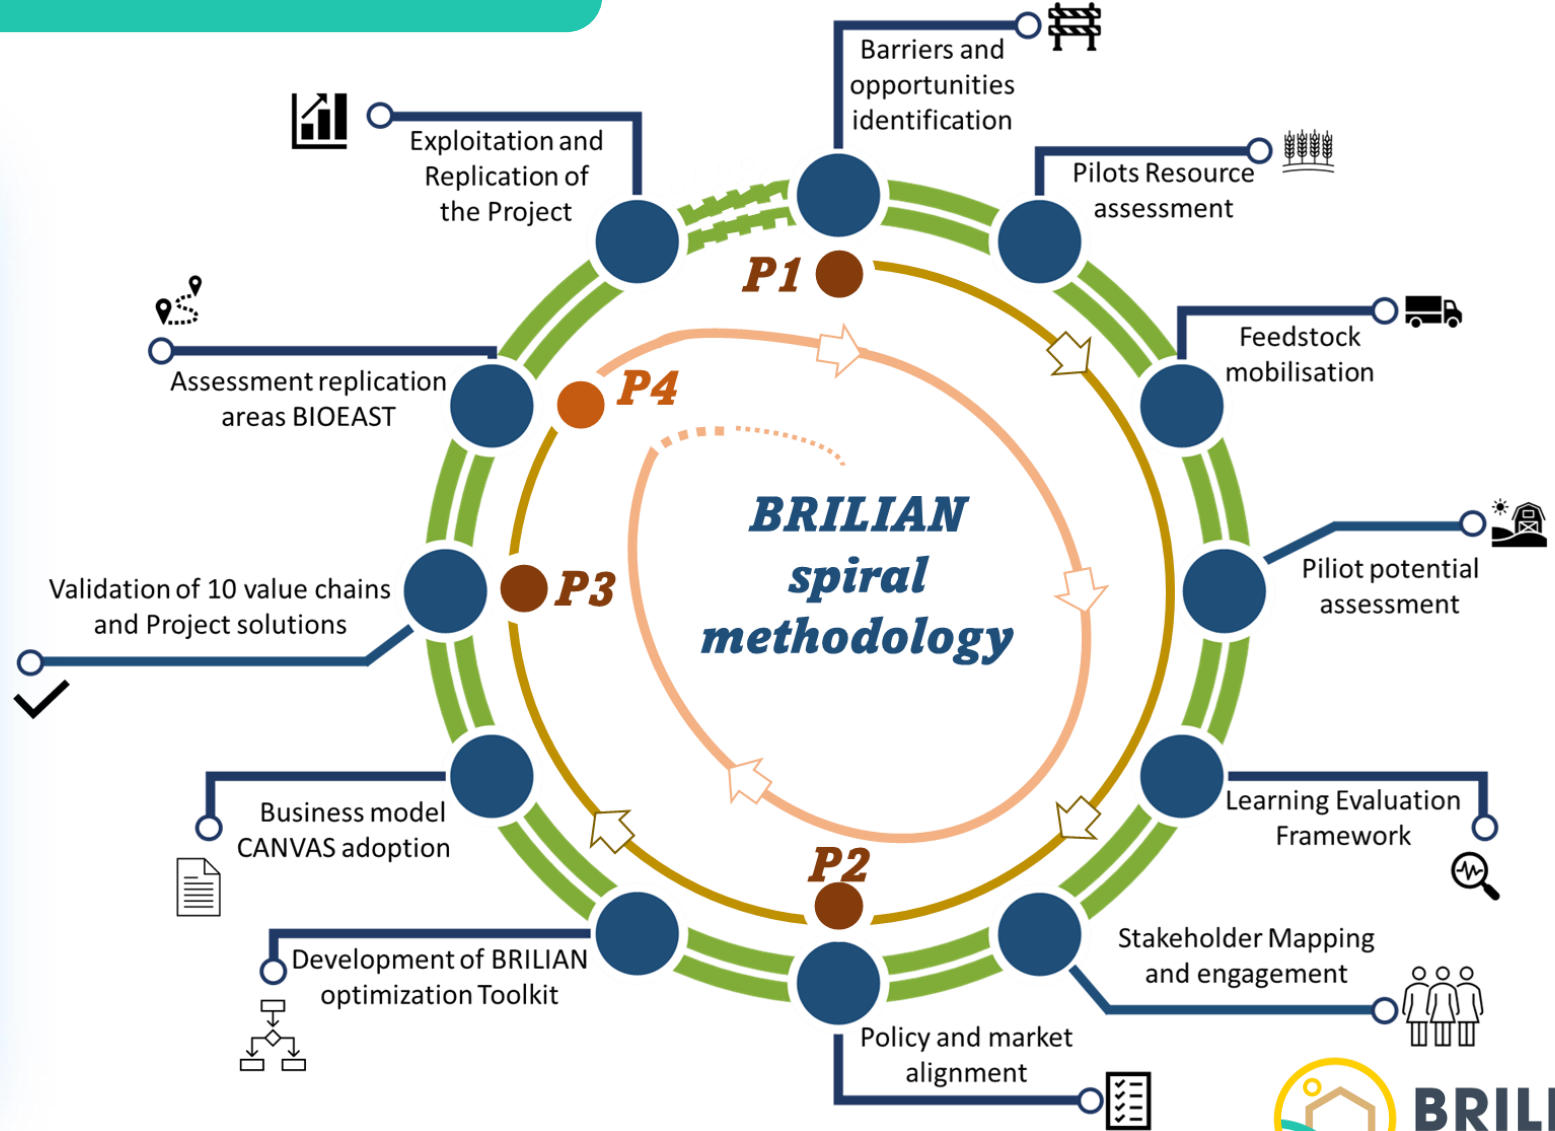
Barriers and opportunities identification

Pilots Resource assessment

Feedstock mobilisation

Piliot potential assessment

Learning Evaluation Framework

Stakeholder Mapping and engagement

Policy and market alignment

Development of BRILIAN optimization Toolkit

Business model CANVAS adoption

Validation of 10 value chains and Project solutions

Assessment replication areas BIOEAST

Exploitation and Replication of the Project

P1

P2

P3

P4

BRILIAN spiral methodology

BRIL